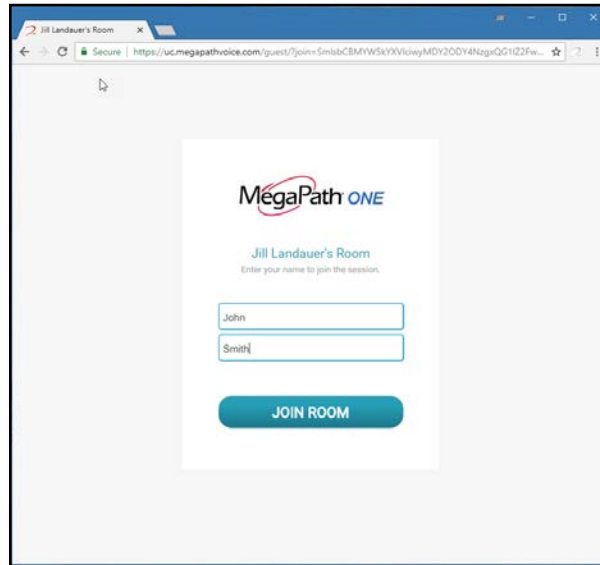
Jill Landauer's Room ×

Secure | https://uc.megapathvoice.com/guest/?join=SmlsbCBMYW5kYXVlciwyMDY2ODY4NzgxQG1lZ2Fw...

MegaPath ONE

Jill Landauer's Room

Enter your name to join the session.

John

Smith

JOIN ROOM